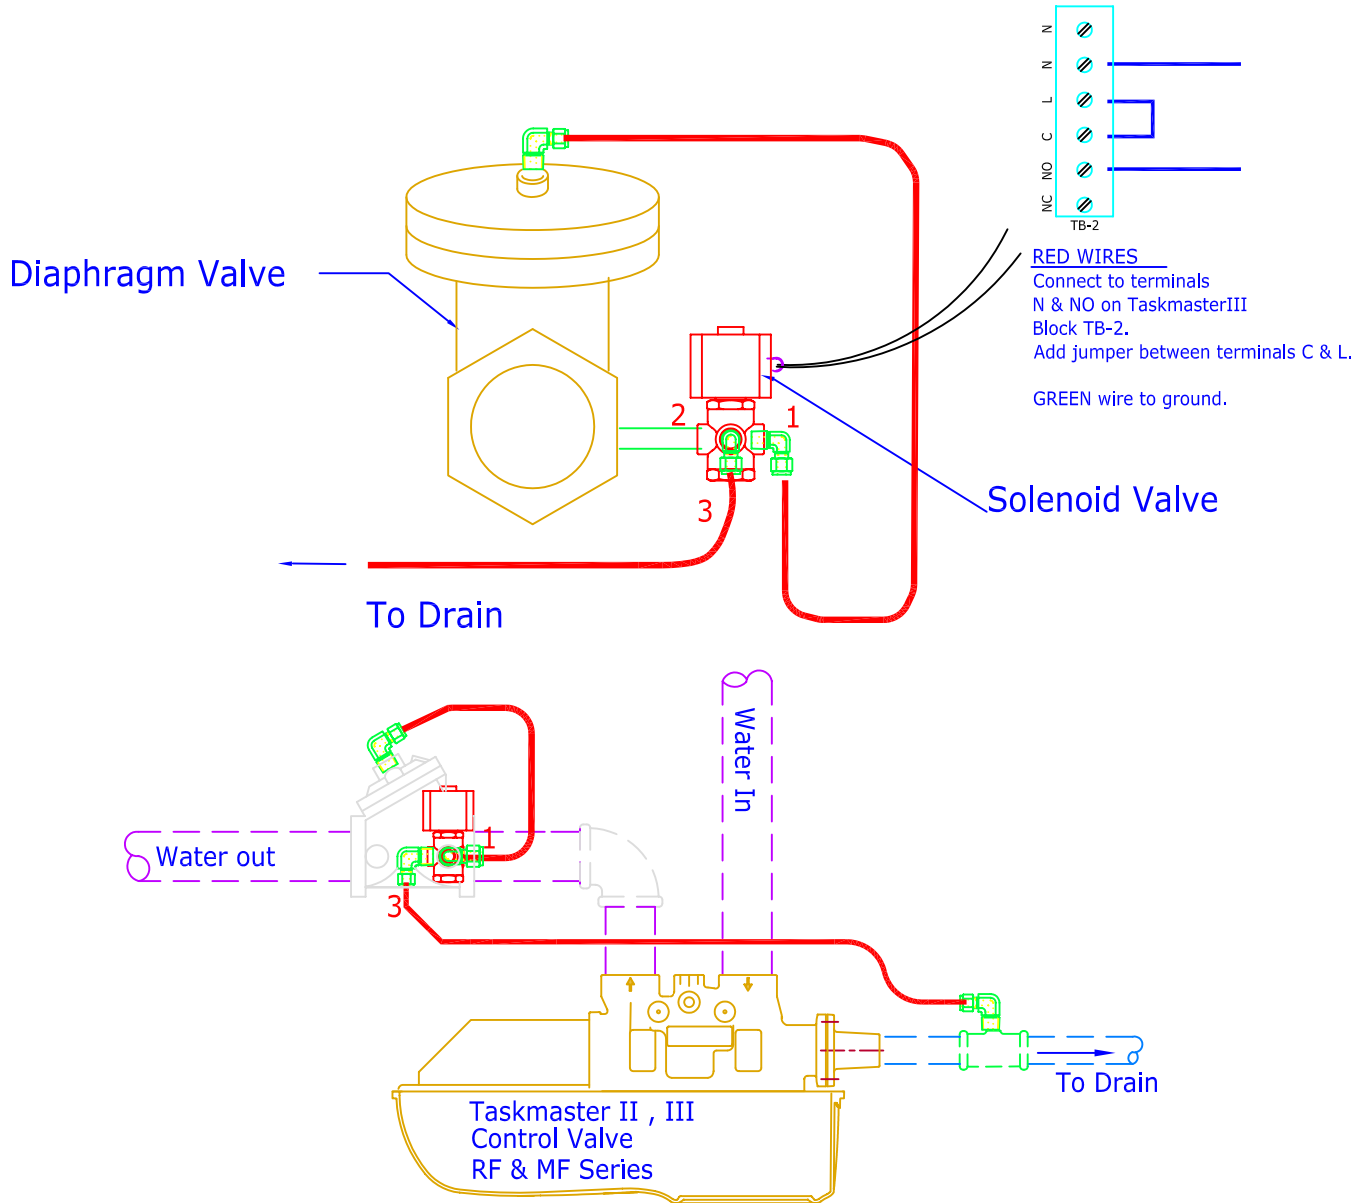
N
N
L
C
NO
NC
TB-2

Diaphragm Valve

RED WIRES
Connect to terminals
N & NO on TaskmasterIII
Block TB-2.
Add jumper between terminals C & L.

GREEN wire to ground.

2
1
3

Solenoid Valve

To Drain

Water In

Water out

1
3

To Drain

Taskmaster II , III
Control Valve
RF & MF Series